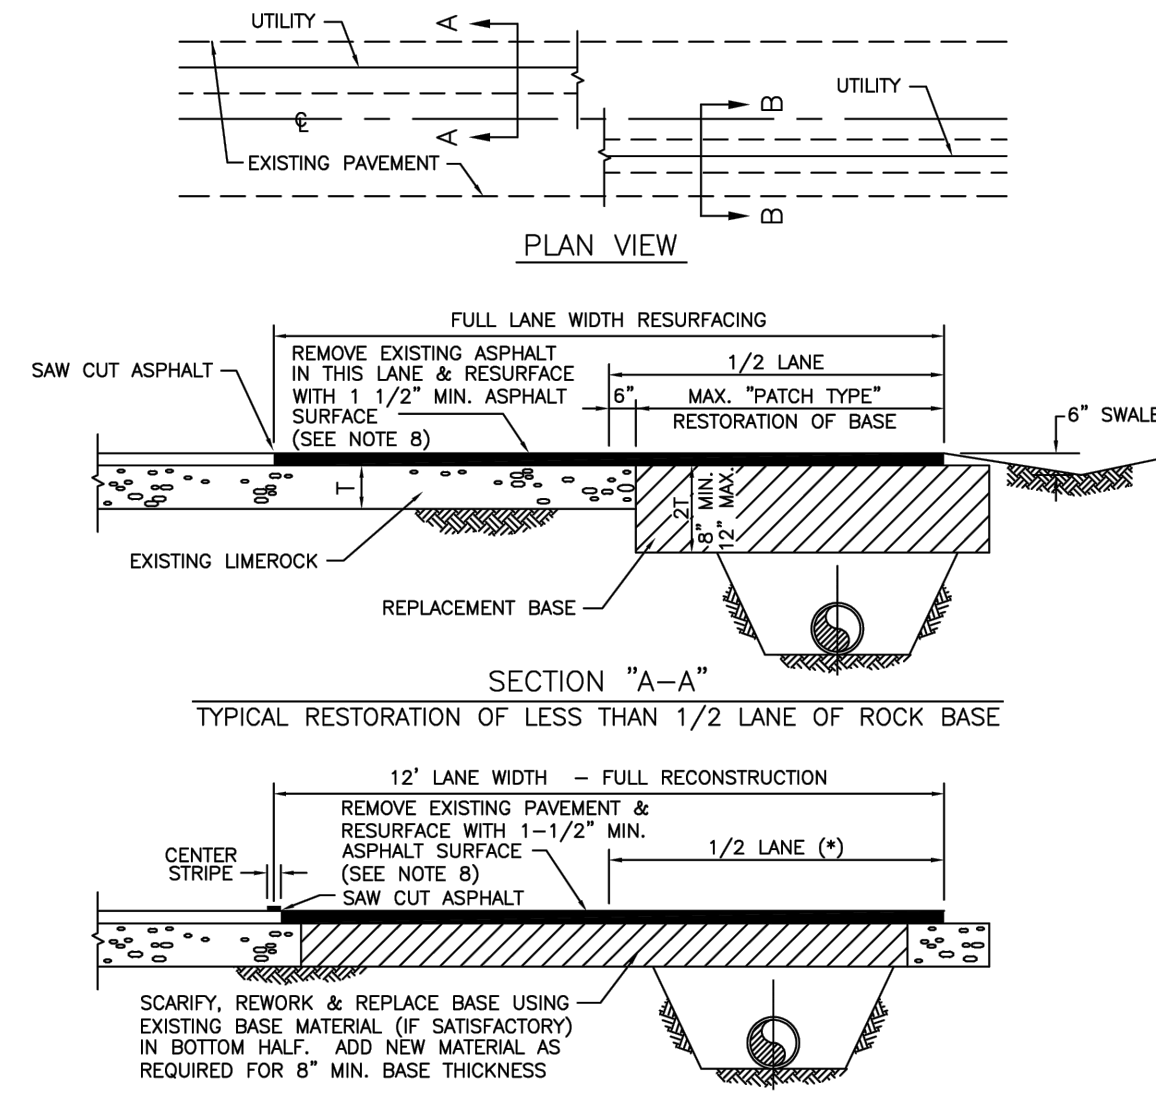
UTILITY
A
A
℄
EXISTING PAVEMENT
B
B
UTILITY

PLAN VIEW

FULL LANE WIDTH RESURFACING
SAW CUT ASPHALT
REMOVE EXISTING ASPHALT IN THIS LANE & RESURFACE WITH 1 1/2" MIN. ASPHALT SURFACE (SEE NOTE 8)
1/2 LANE
6"
MAX. "PATCH TYPE" RESTORATION OF BASE
6" SWALE
T
2T
8" MIN.
12" MAX.
EXISTING LIMEROCK
REPLACEMENT BASE

SECTION "A–A"
TYPICAL RESTORATION OF LESS THAN 1/2 LANE OF ROCK BASE

12' LANE WIDTH – FULL RECONSTRUCTION
CENTER STRIPE
REMOVE EXISTING PAVEMENT & RESURFACE WITH 1–1/2" MIN. ASPHALT SURFACE (SEE NOTE 8)
SAW CUT ASPHALT
1/2 LANE (*)
SCARIFY, REWORK & REPLACE BASE USING EXISTING BASE MATERIAL (IF SATISFACTORY) IN BOTTOM HALF. ADD NEW MATERIAL AS REQUIRED FOR 8" MIN. BASE THICKNESS